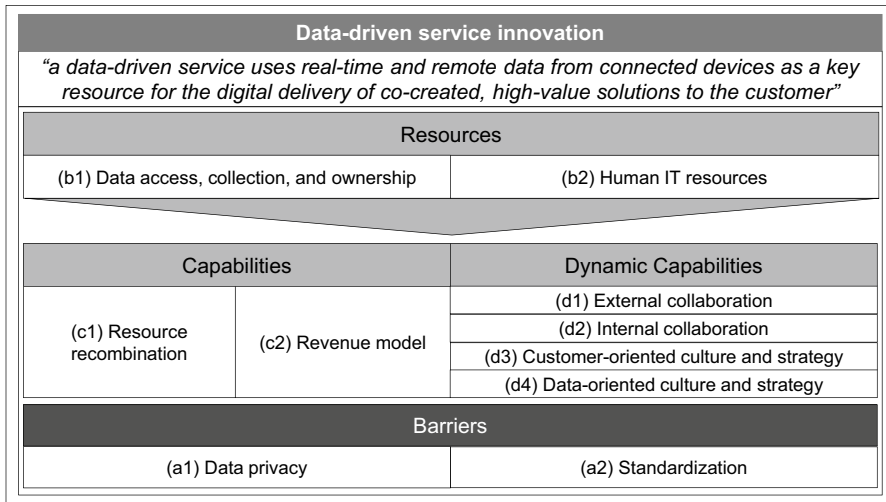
Data-driven service innovation

*"a data-driven service uses real-time and remote data from connected devices as a key resource for the digital delivery of co-created, high-value solutions to the customer"*

Resources

(b1) Data access, collection, and ownership

(b2) Human IT resources

Capabilities

(c1) Resource recombination

(c2) Revenue model

Dynamic Capabilities

(d1) External collaboration

(d2) Internal collaboration

(d3) Customer-oriented culture and strategy

(d4) Data-oriented culture and strategy

Barriers

(a1) Data privacy

(a2) Standardization